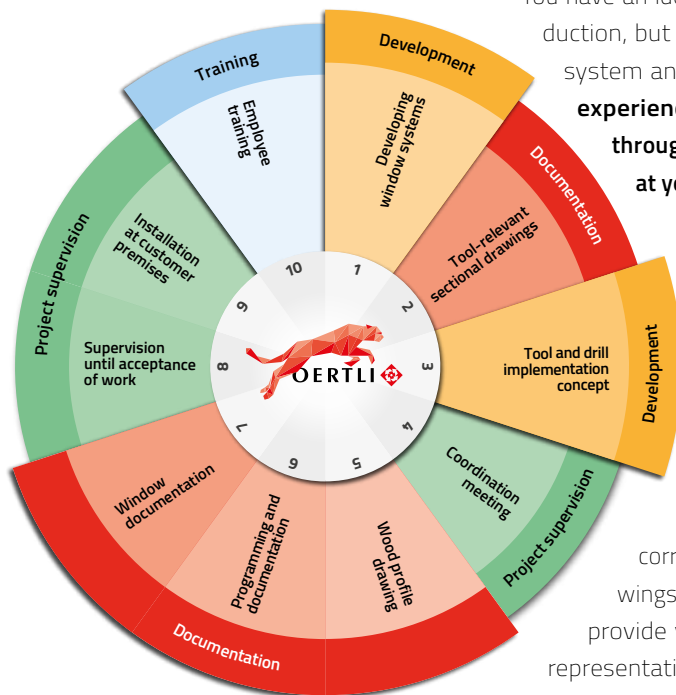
You have an ide
duction, but
system an
experienc
throug
at yo

Development
Developing window systems

Documentation
Tool-relevant sectional drawings

Development
Tool and drill implementation concept

Project supervision
Coordination meeting

Wood profile drawing

Documentation
Programming and documentation

Window documentation

Project supervision
Supervision until acceptance of work

Installation at customer premises

Training
Employee training

1
2
3
4
5
6
7
8
9
10

OERTLI

corr
wings
provide
representati